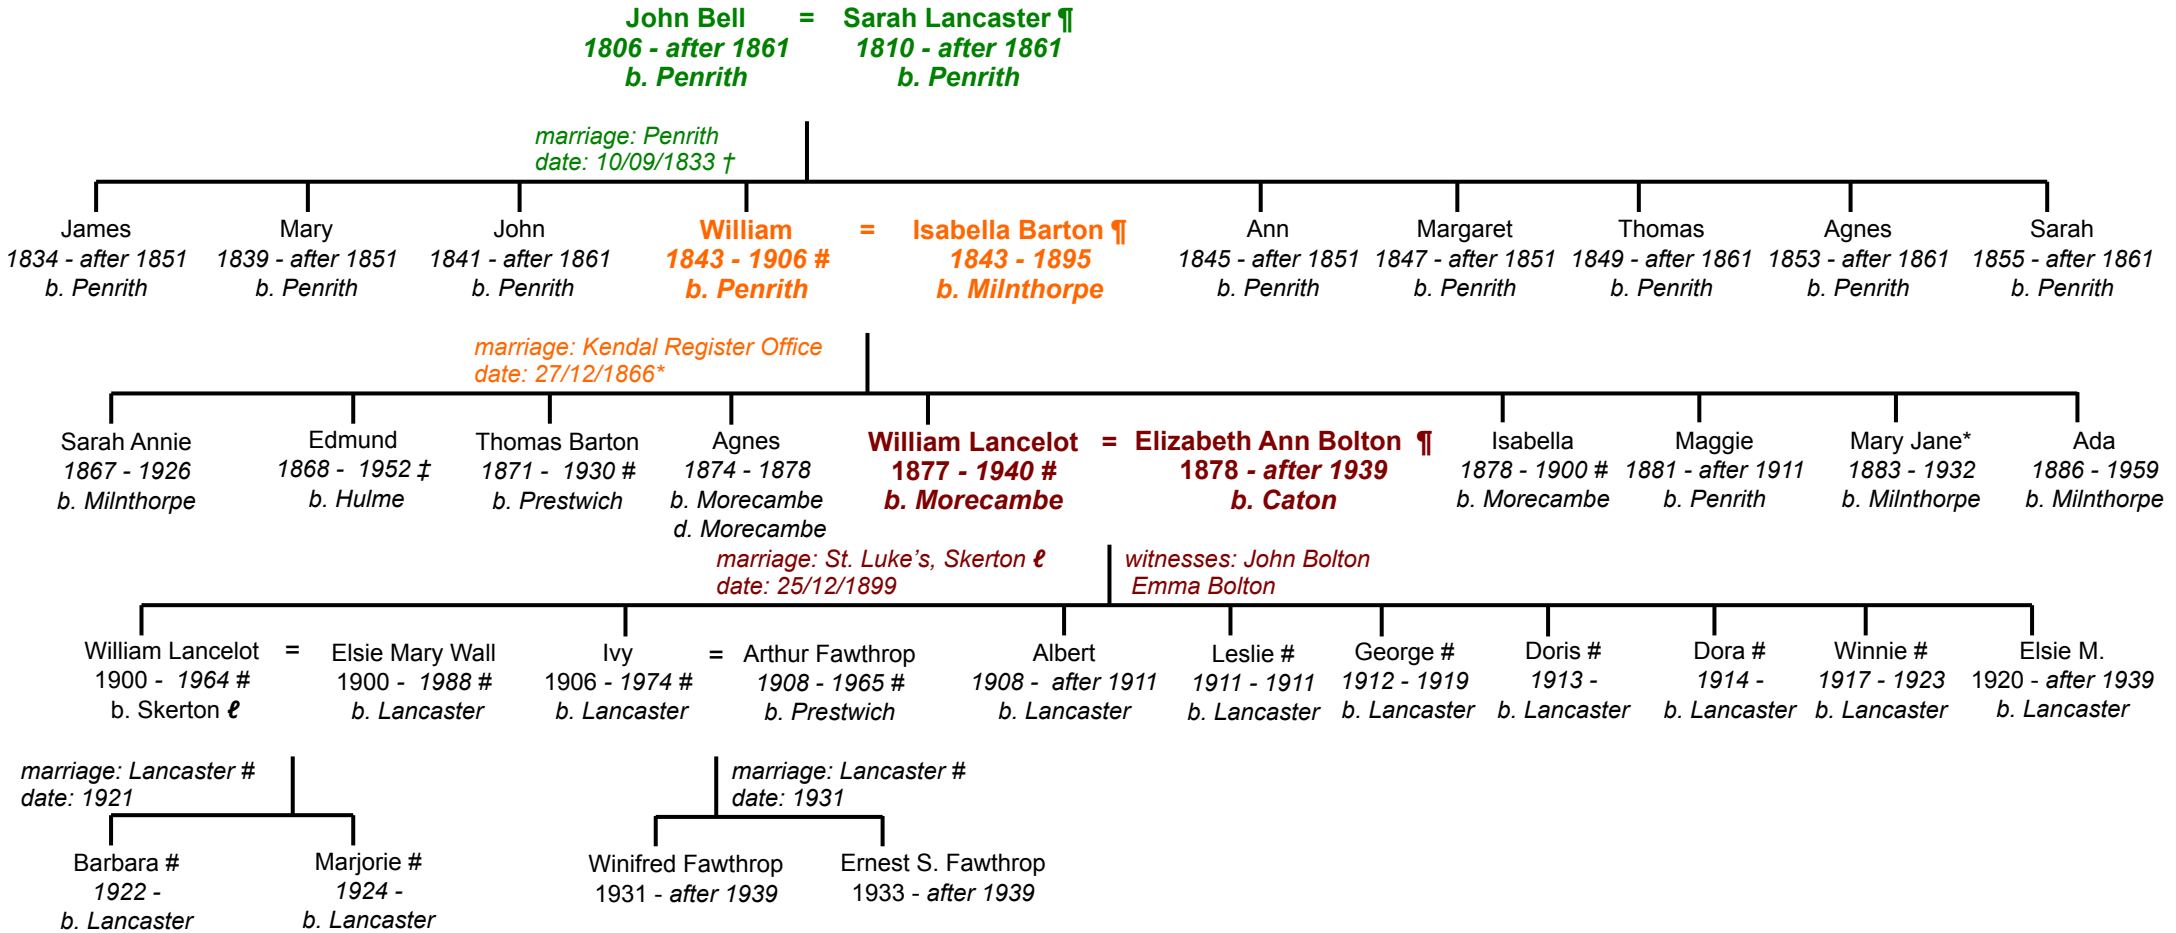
John Bell = Sarah Lancaster ¶
1806 - after 1861 1810 - after 1861
b. Penrith b. Penrith

marriage: Penrith
date: 10/09/1833 †

James
1834 - after 1851
b. Penrith

Mary
1839 - after 1851
b. Penrith

John
1841 - after 1861
b. Penrith

William = Isabella Barton ¶
1843 - 1906 # 1843 - 1895
b. Penrith b. Milnthorpe

Ann
1845 - after 1851
b. Penrith

Margaret
1847 - after 1851
b. Penrith

Thomas
1849 - after 1861
b. Penrith

Agnes
1853 - after 1861
b. Penrith

Sarah
1855 - after 1861
b. Penrith

marriage: Kendal Register Office
date: 27/12/1866*

Sarah Annie
1867 - 1926
b. Milnthorpe

Edmund
1868 - 1952 ‡
b. Hulme

Thomas Barton
1871 - 1930 #
b. Prestwich

Agnes
1874 - 1878
b. Morecambe
d. Morecambe

William Lancelot = Elizabeth Ann Bolton ¶
1877 - 1940 # 1878 - after 1939
b. Morecambe b. Caton

Isabella
1878 - 1900 #
b. Morecambe

Maggie
1881 - after 1911
b. Penrith

Mary Jane*
1883 - 1932
b. Milnthorpe

Ada
1886 - 1959
b. Milnthorpe

marriage: St. Luke's, Skerton ℓ
date: 25/12/1899

witnesses: John Bolton
Emma Bolton

William Lancelot = Elsie Mary Wall
1900 - 1964 # 1900 - 1988 #
b. Skerton ℓ b. Lancaster

Ivy = Arthur Fawthrop
1906 - 1974 # 1908 - 1965 #
b. Lancaster b. Prestwich

Albert
1908 - after 1911
b. Lancaster

Leslie #
1911 - 1911
b. Lancaster

George #
1912 - 1919
b. Lancaster

Doris #
1913 -
b. Lancaster

Dora #
1914 -
b. Lancaster

Winnie #
1917 - 1923
b. Lancaster

Elsie M.
1920 - after 1939
b. Lancaster

marriage: Lancaster #
date: 1921

marriage: Lancaster #
date: 1931

Barbara #
1922 -
b. Lancaster

Marjorie #
1924 -
b. Lancaster

Winifred Fawthrop
1931 - after 1939

Ernest S. Fawthrop
1933 - after 1939